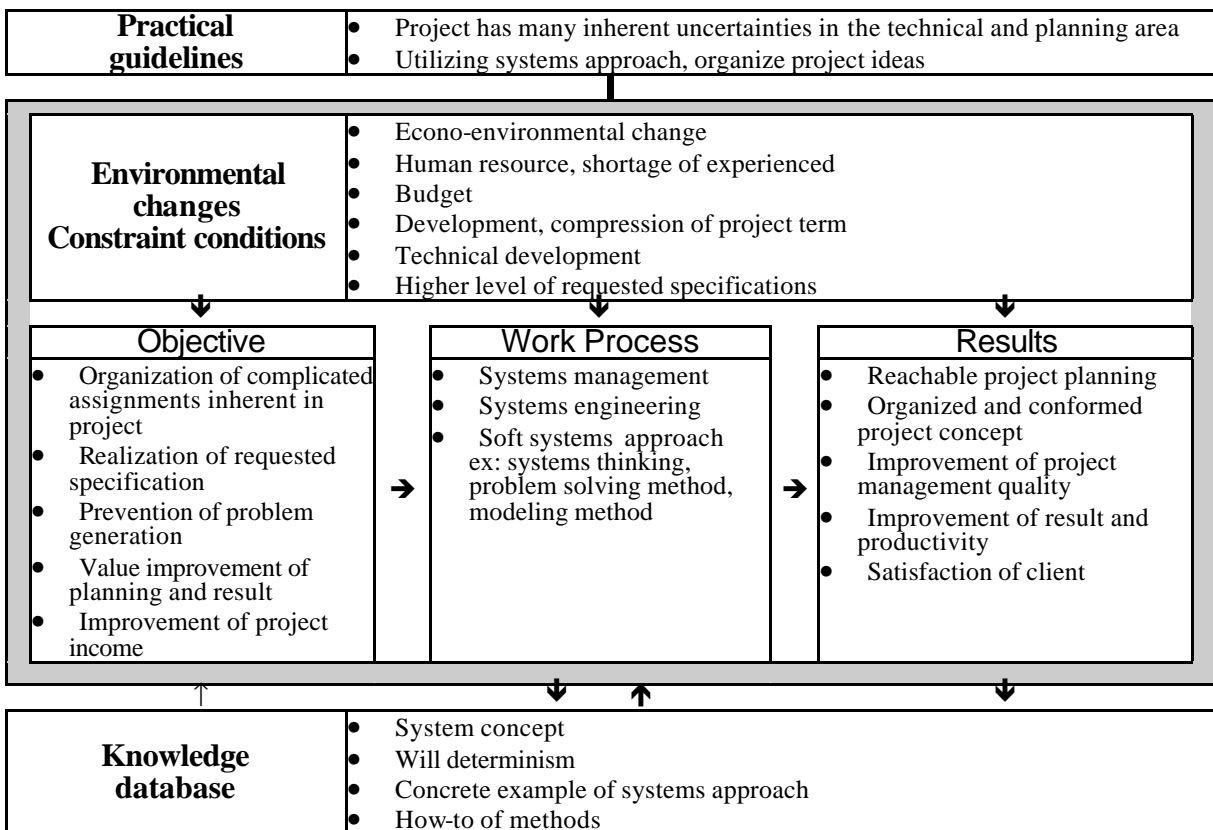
| Practical guidelines | • Project has many inherent uncertainties in the technical and planning area<br>• Utilizing systems approach, organize project ideas |
|---|---|

| Environmental changes Constraint conditions | • Econo-environmental change<br>• Human resource, shortage of experienced<br>• Budget<br>• Development, compression of project term<br>• Technical development<br>• Higher level of requested specifications |
|---|---|

| Objective | Work Process | Results |
|---|---|---|
| • Organization of complicated assignments inherent in project<br>• Realization of requested specification<br>• Prevention of problem generation<br>• Value improvement of planning and result<br>• Improvement of project income | • Systems management<br>• Systems engineering<br>• Soft systems approach ex: systems thinking, problem solving method, modeling method | • Reachable project planning<br>• Organized and conformed project concept<br>• Improvement of project management quality<br>• Improvement of result and productivity<br>• Satisfaction of client |

| Knowledge database | • System concept<br>• Will determinism<br>• Concrete example of systems approach<br>• How-to of methods |
|---|---|